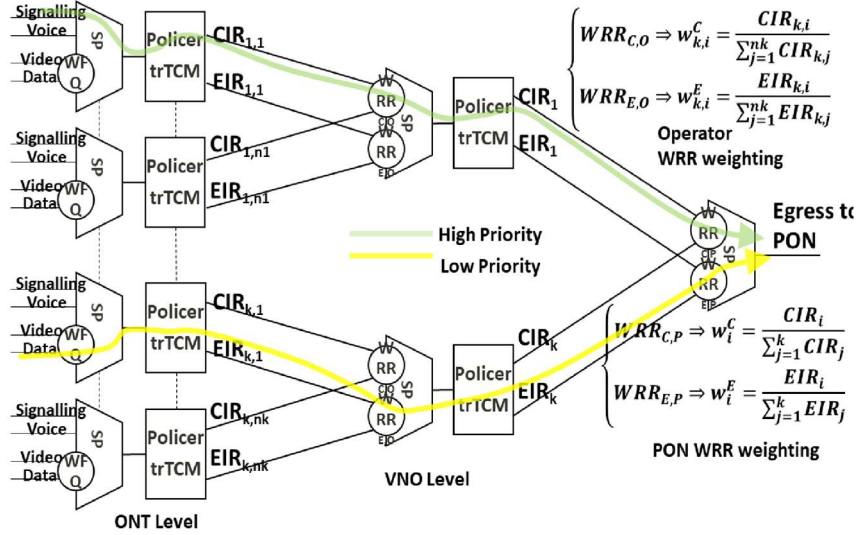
Signalling
Voice
Video
Data
WF Q
SP
Policer trTCM
$CIR_{1,1}$
$EIR_{1,1}$

Signalling
Voice
Video
Data
WF Q
SP
Policer trTCM
$CIR_{1,n1}$
$EIR_{1,n1}$

W RR CIO
W RR EIO
SP
Policer trTCM
$CIR_1$
$EIR_1$

$WRR_{C,O} \Rightarrow w_{k,i}^{C} = \frac{CIR_{k,i}}{\sum_{j=1}^{nk} CIR_{k,j}}$
$WRR_{E,O} \Rightarrow w_{k,i}^{E} = \frac{EIR_{k,i}}{\sum_{j=1}^{nk} EIR_{k,j}}$
Operator WRR weighting

High Priority
Low Priority

Egress to PON

Signalling
Voice
Video
Data
WF Q
SP
Policer trTCM
$CIR_{k,1}$
$EIR_{k,1}$

Signalling
Voice
Video
Data
WF Q
SP
Policer trTCM
$CIR_{k,nk}$
$EIR_{k,nk}$

W RR CIO
W RR EIO
SP
Policer trTCM
$CIR_k$
$EIR_k$

W RR CIP
W RR EIP
SP

$WRR_{C,P} \Rightarrow w_{i}^{C} = \frac{CIR_{i}}{\sum_{j=1}^{k} CIR_{j}}$
$WRR_{E,P} \Rightarrow w_{i}^{E} = \frac{EIR_{i}}{\sum_{j=1}^{k} EIR_{j}}$

PON WRR weighting

VNO Level

ONT Level